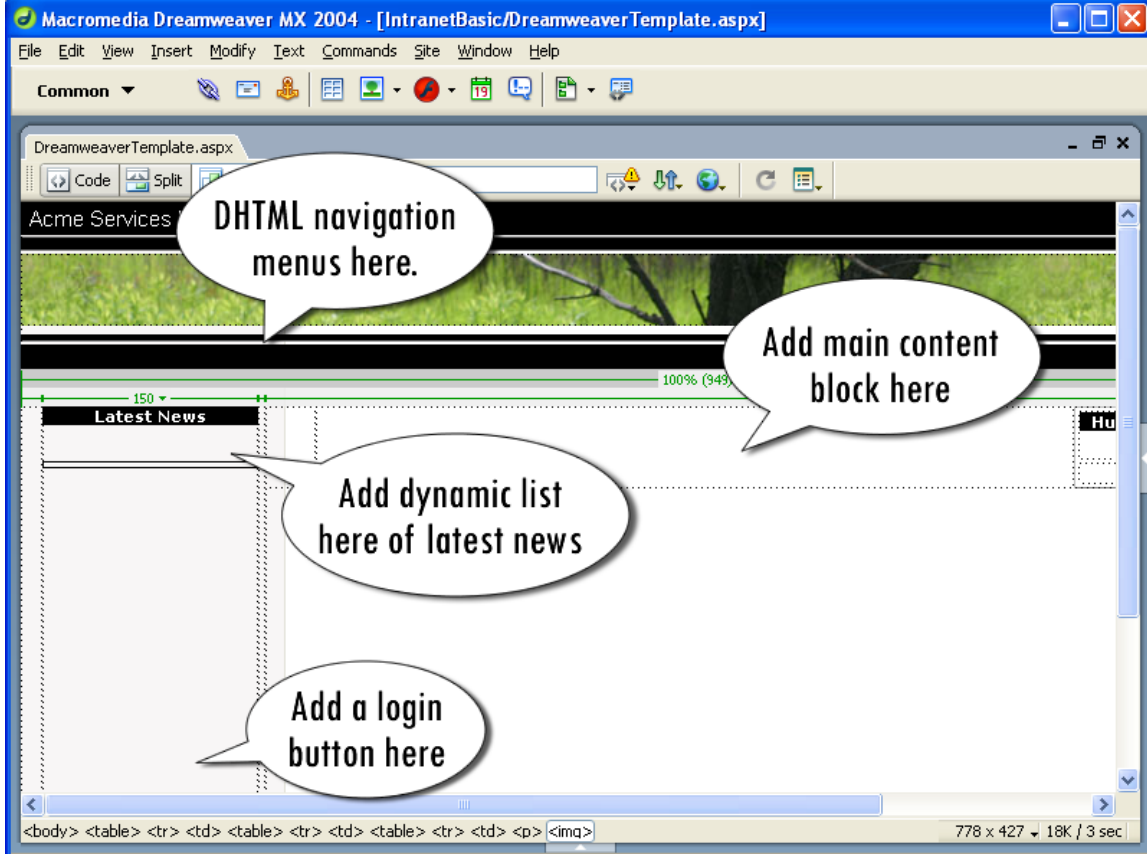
Macromedia Dreamweaver MX 2004 - [IntranetBasic/DreamweaverTemplate.aspx]

File Edit View Insert Modify Text Commands Site Window Help

Common

DreamweaverTemplate.aspx

Code Split

Acme Services

DHTML navigation menus here.

Add main content block here

100% (949)

150

Latest News

Hu

Add dynamic list here of latest news

Add a login button here

<body> <table> <tr> <td> <table> <tr> <td> <table> <tr> <td> <p> <img>

778 x 427 18K / 3 sec